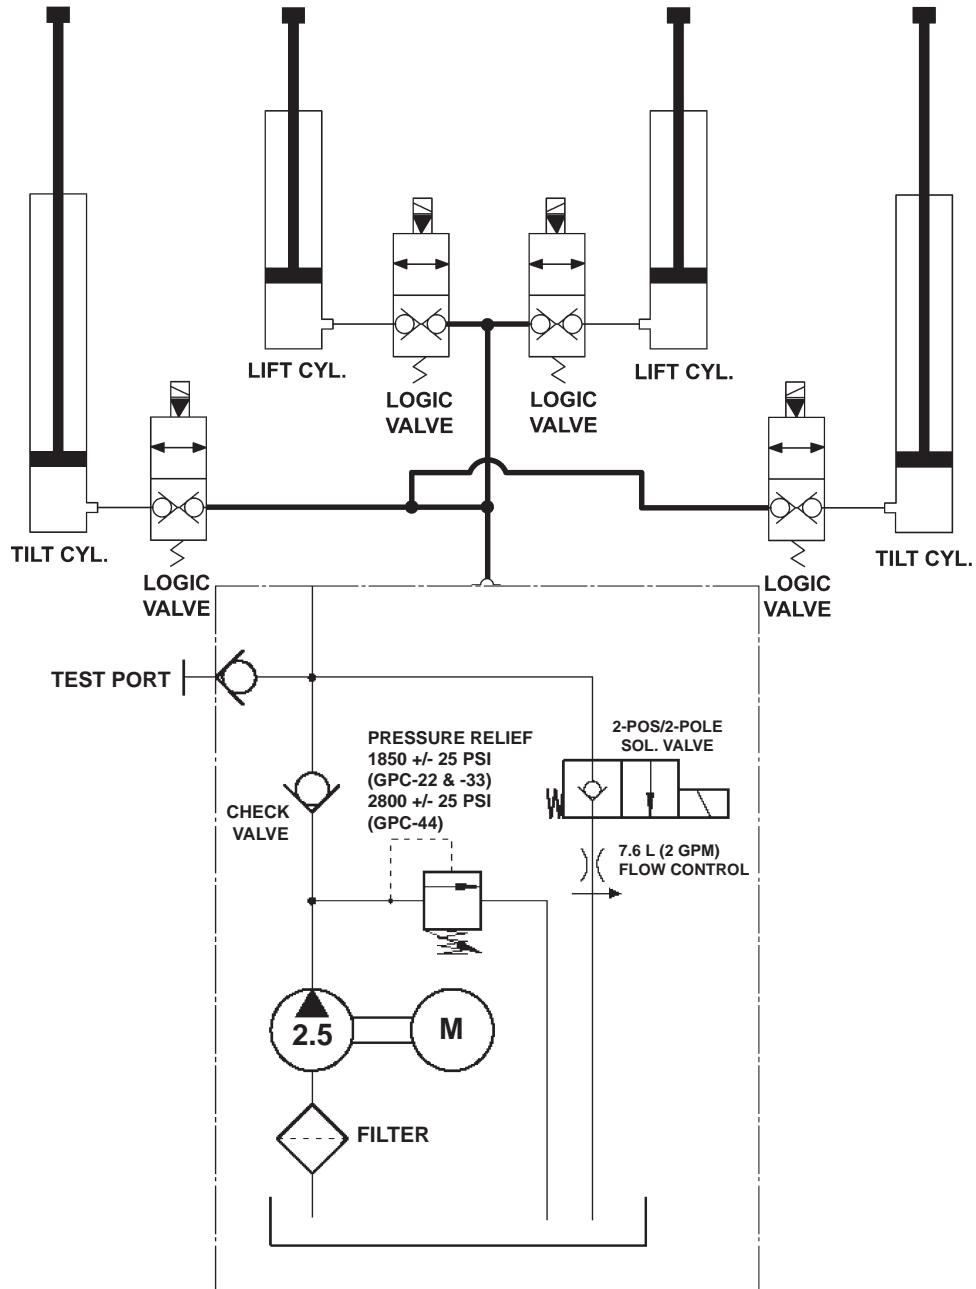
LIFT CYL.

LOGIC VALVE

LOGIC VALVE

LIFT CYL.

TILT CYL.

LOGIC VALVE

LOGIC VALVE

TILT CYL.

TEST PORT

PRESSURE RELIEF
1850 +/- 25 PSI
(GPC-22 & -33)
2800 +/- 25 PSI
(GPC-44)

2-POS/2-POLE
SOL. VALVE

CHECK VALVE

7.6 L (2 GPM)
FLOW CONTROL

2.5

M

FILTER